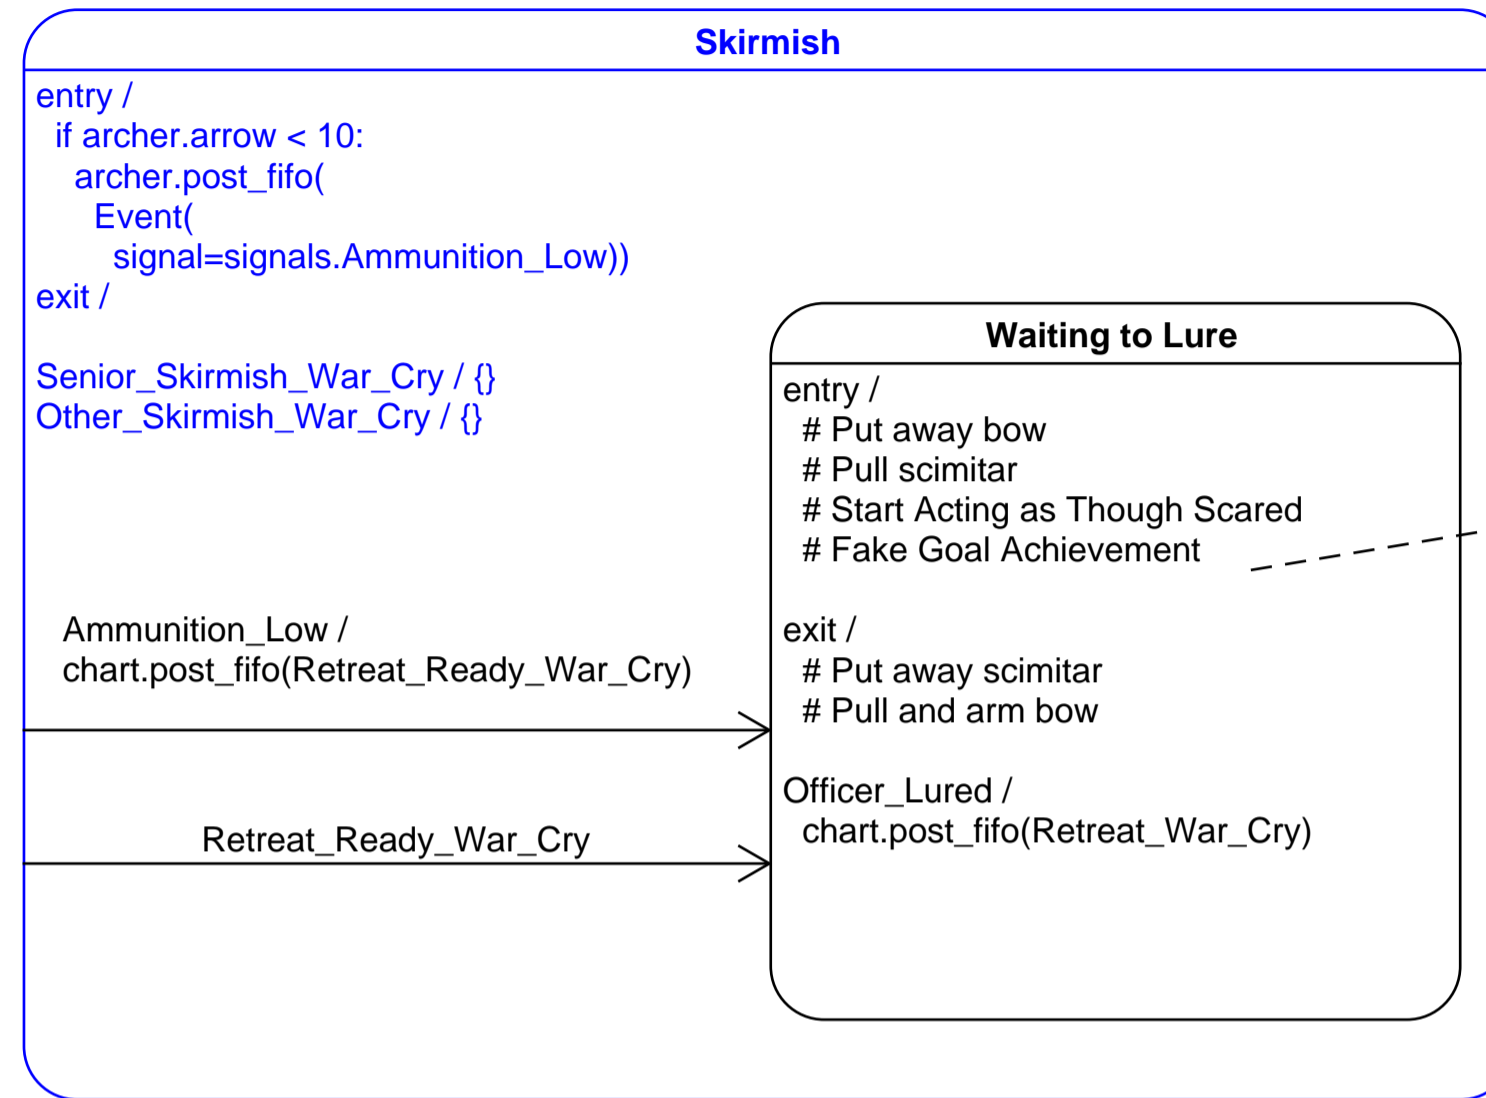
Skirmish

entry /
if archer.arrow < 10:
archer.post_fifo(
Event(
signal=signals.Ammunition_Low))
exit /

Senior_Skirmish_War_Cry / {}
Other_Skirmish_War_Cry / {}

Waiting to Lure

entry /
# Put away bow
# Pull scimitar
# Start Acting as Though Scared
# Fake Goal Achievement

exit /
# Put away scimitar
# Pull and arm bow

Officer_Lured /
chart.post_fifo(Retreat_War_Cry)

Ammunition_Low /
chart.post_fifo(Retreat_Ready_War_Cry)

Retreat_Ready_War_Cry